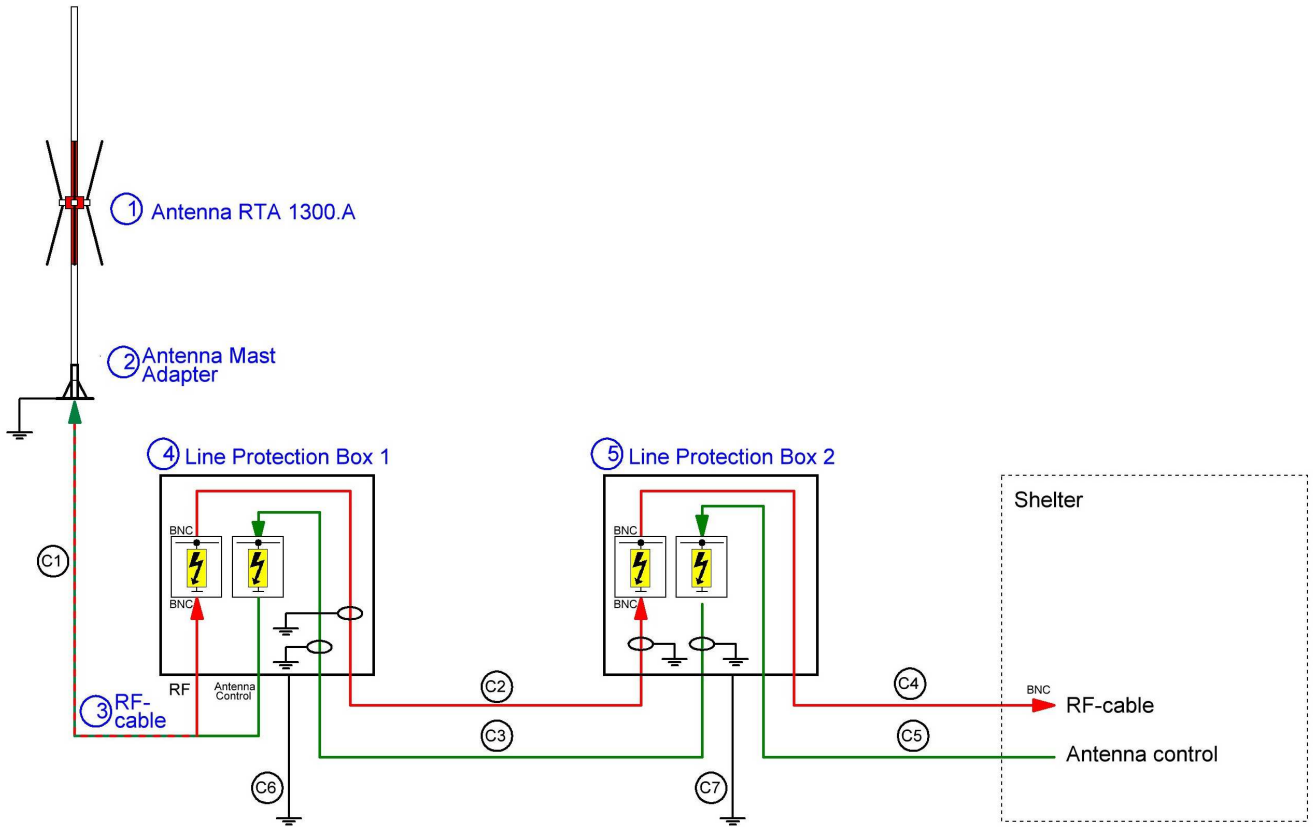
1 Antenna RTA 1300.A

2 Antenna Mast Adapter

4 Line Protection Box 1

5 Line Protection Box 2

Shelter

BNC

BNC

BNC

BNC

C1

RF

Antenna Control

3 RF-cable

C2

C3

C4

C5

C6

C7

BNC

RF-cable

Antenna control